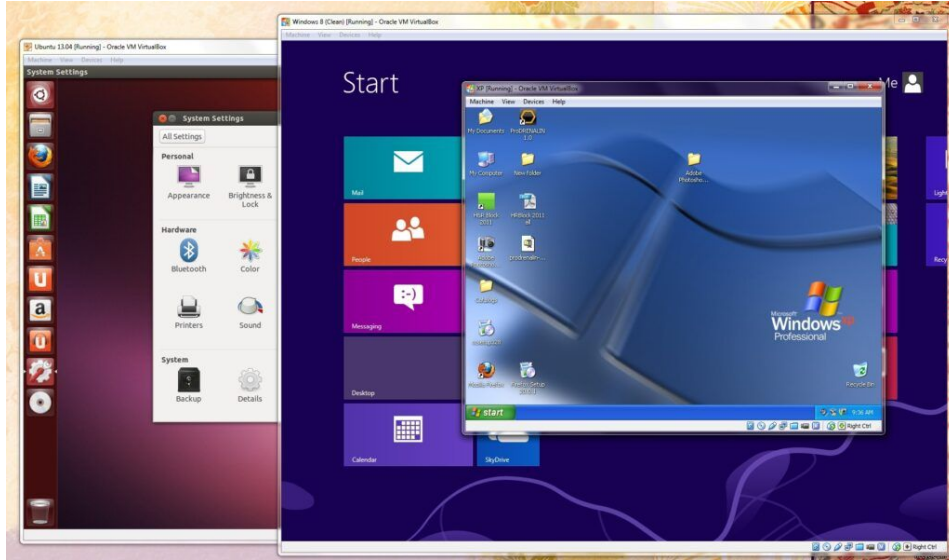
Ubuntu 13.04 [Running] - Oracle VM VirtualBox
Machine View Devices Help
System Settings

System Settings
All Settings
Personal
Appearance
Brightness & Lock
Hardware
Bluetooth
Color
Printers
Sound
System
Backup
Details

Windows 8 (Clean) [Running] - Oracle VM VirtualBox
Machine View Devices Help
Start
Me
Mail
People
Messaging
Desktop
Calendar
SkyDrive
Light
Recy

XP [Running] - Oracle VM VirtualBox
Machine View Devices Help
My Documents
ProDRENALIN 1.0
My Computer
New Folder
Adobe Photosho...
H&R Block 2011
HRBlock 2011
Adobe
prodrenalin-...
Catalogs
Mozilla Firefox
Firefox Setup
Windows XP Professional
Recycle Bin
start
9:36 AM
Right Ctrl

Right Ctrl